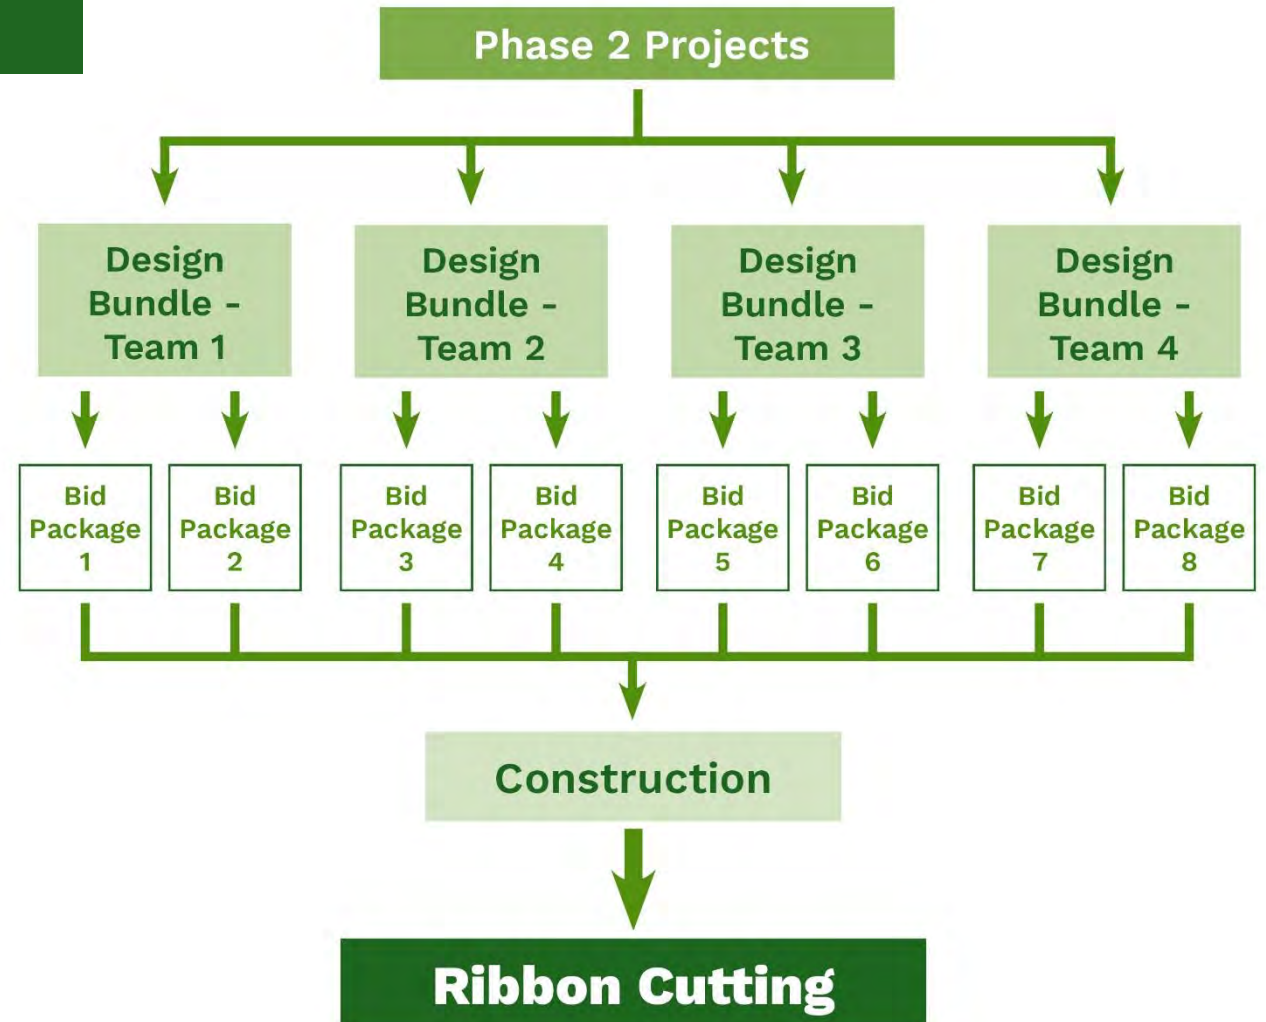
Phase 2 Projects

Design Bundle - Team 1

Design Bundle - Team 2

Design Bundle - Team 3

Design Bundle - Team 4

Bid Package 1

Bid Package 2

Bid Package 3

Bid Package 4

Bid Package 5

Bid Package 6

Bid Package 7

Bid Package 8

Construction

Ribbon Cutting